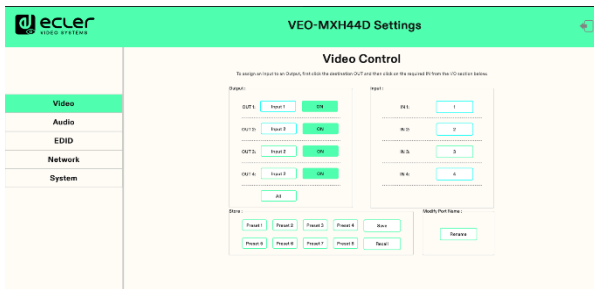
ecler VIDEO SYSTEMS

VEO-MXH44D Settings

Video
Audio
EDID
Network
System

Video Control

To assign an Input to an Output, first click the destination OUT and then click on the required IN from the I/O section below.

Output :

OUT 1: Input 1 ON
OUT 2: Input 2 ON
OUT 3: Input 3 ON
OUT 4: Input 3 ON
All

Input :

IN 1: 1
IN 2: 2
IN 3: 3
IN 4: 4

Store :

Preset 1 Preset 2 Preset 3 Preset 4 Save
Preset 5 Preset 6 Preset 7 Preset 8 Recall

Modify Port Name :

Rename